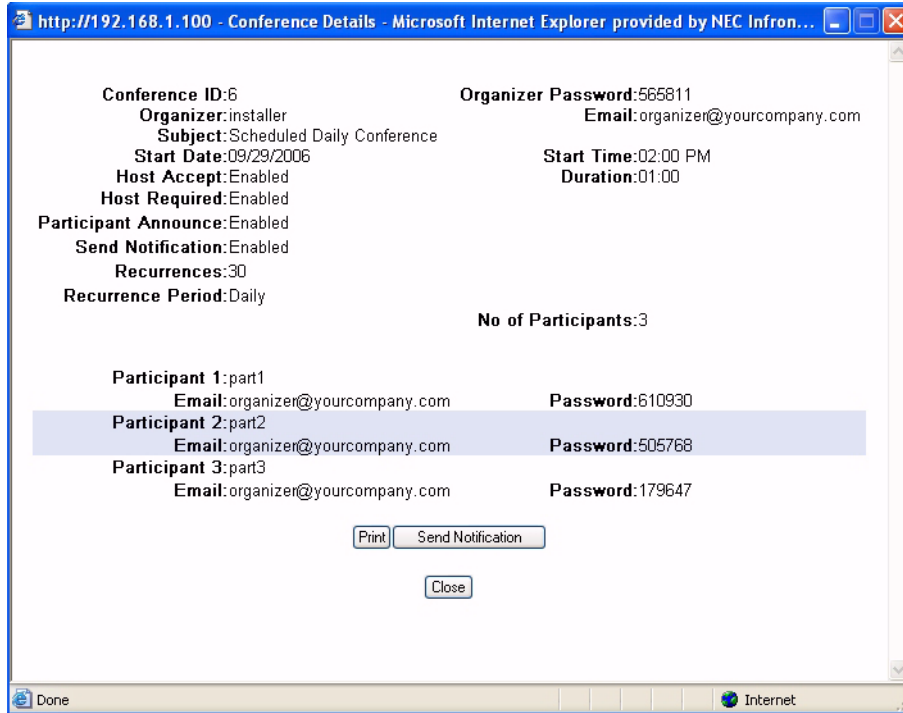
http://192.168.1.100 - Conference Details - Microsoft Internet Explorer provided by NEC Infron...

Conference ID:6
Organizer Password:565811
Organizer:installer
Email:organizer@yourcompany.com
Subject:Scheduled Daily Conference
Start Date:09/29/2006
Start Time:02:00 PM
Host Accept:Enabled
Duration:01:00
Host Required:Enabled
Participant Announce:Enabled
Send Notification:Enabled
Recurrences:30
Recurrence Period:Daily
No of Participants:3

Participant 1:part1
Email:organizer@yourcompany.com
Password:610930
Participant 2:part2
Email:organizer@yourcompany.com
Password:505768
Participant 3:part3
Email:organizer@yourcompany.com
Password:179647

Print
Send Notification

Close

Done
Internet